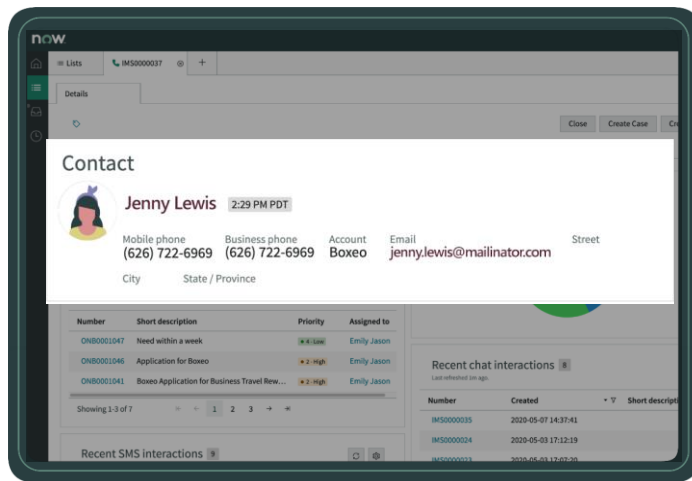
now

Lists IMS0000037 +

Details

Close Create Case Cr

Contact

Jenny Lewis 2:29 PM PDT

Mobile phone (626) 722-6969 Business phone (626) 722-6969 Account Boxeo Email jenny.lewis@mailinator.com Street

City State / Province

| Number | Short description | Priority | Assigned to |
|---|---|---|---|
| ONB0001047 | Need within a week | 4 - Low | Emily Jason |
| ONB0001046 | Application for Boxeo | 2 - High | Emily Jason |
| ONB0001041 | Boxeo Application for Business Travel Rew... | 2 - High | Emily Jason |

Showing 1-3 of 7 1 2 3

Recent SMS interactions 9

Recent chat interactions 8

Last refreshed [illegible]

| Number | Created | Short descripti |
|---|---|---|
| IMS0000035 | 2020-05-07 14:37:41 | |
| IMS0000024 | 2020-05-03 17:12:19 | |
| IMS0000023 | 2020-05-03 17:07:20 | |